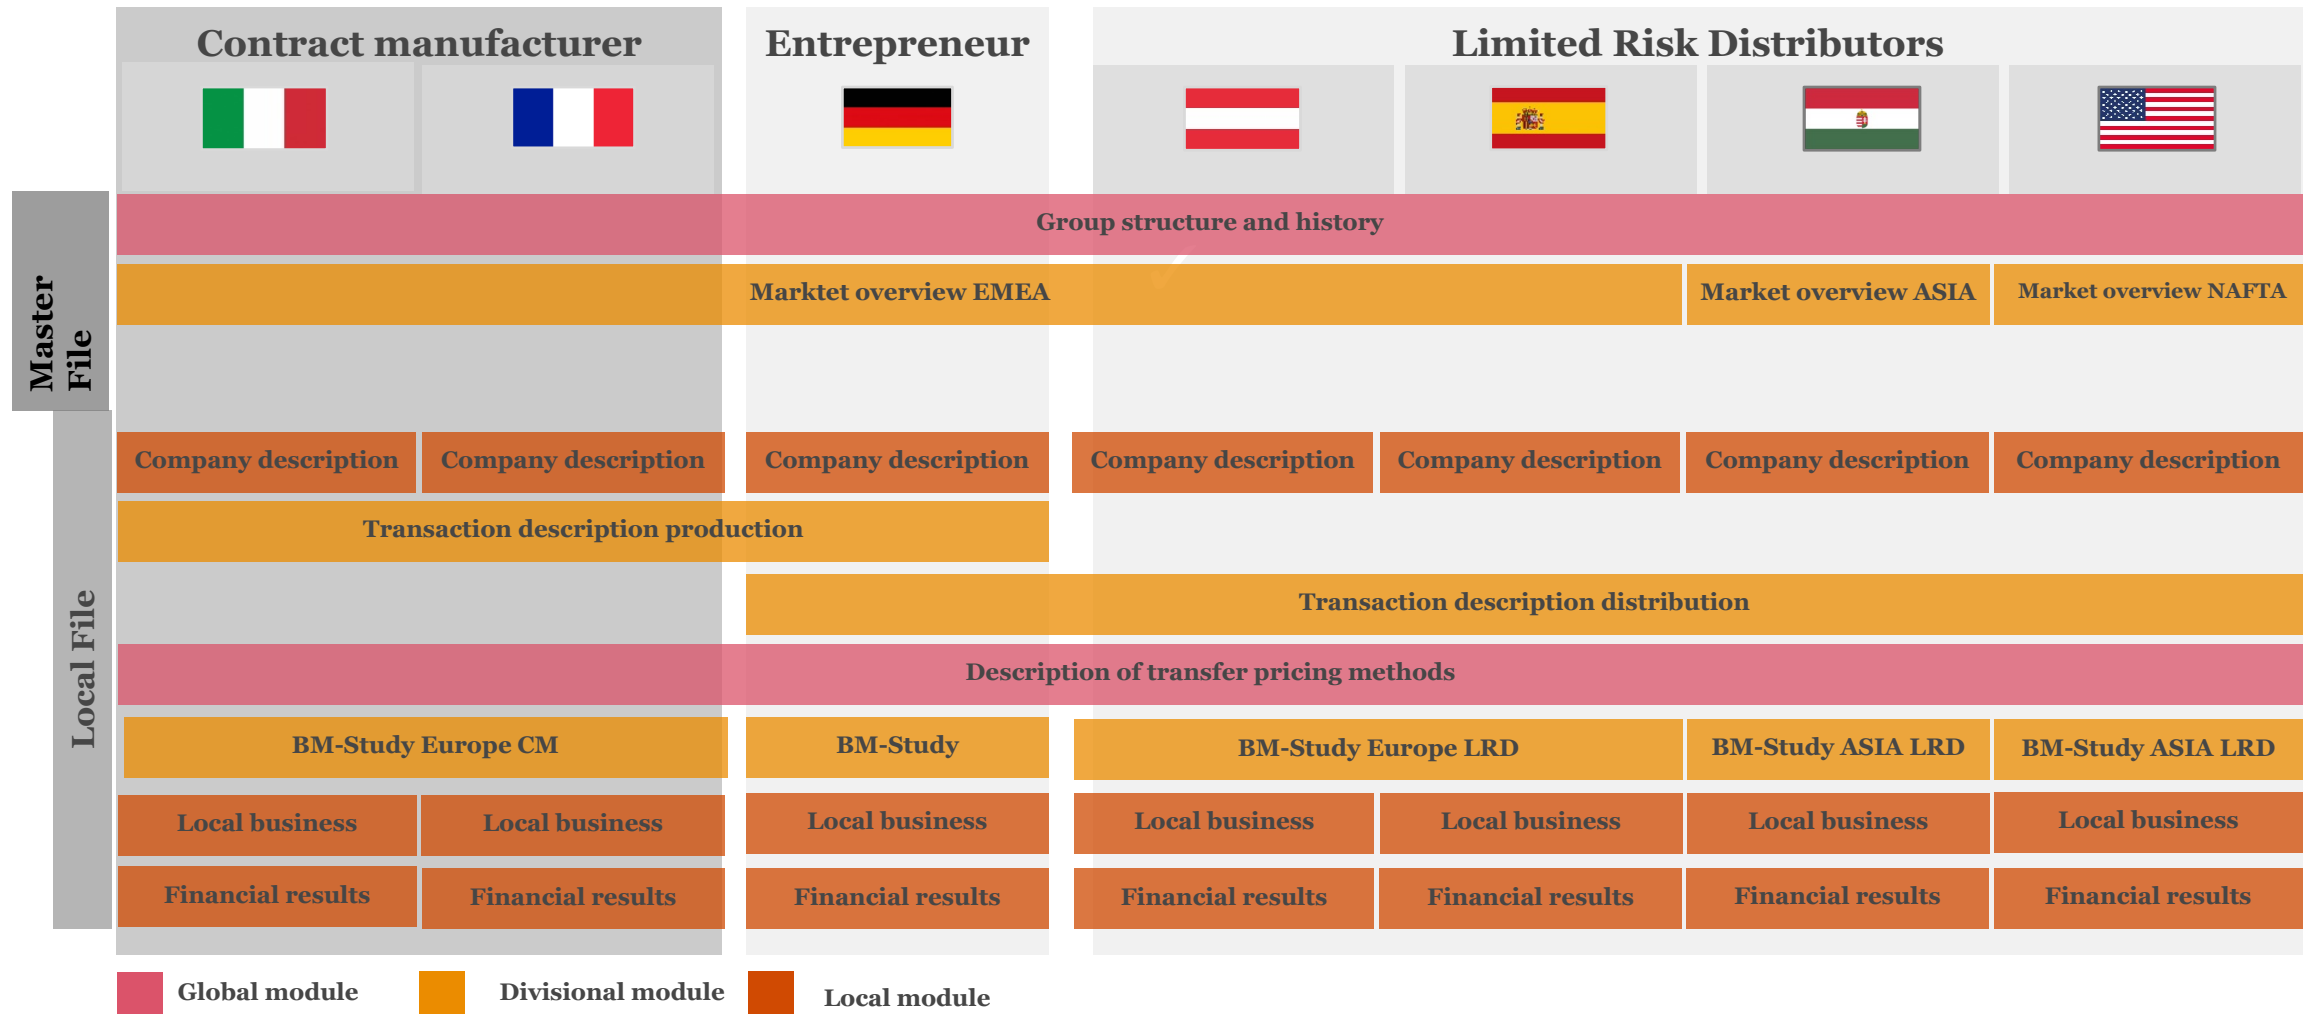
Contract manufacturer

Entrepreneur

Limited Risk Distributors

Master File

Group structure and history

Marktet overview EMEA

Market overview ASIA

Market overview NAFTA

Local File

Company description

Company description

Company description

Company description

Company description

Company description

Company description

Transaction description production

Transaction description distribution

Description of transfer pricing methods

BM-Study Europe CM

BM-Study

BM-Study Europe LRD

BM-Study ASIA LRD

BM-Study ASIA LRD

Local business

Local business

Local business

Local business

Local business

Local business

Local business

Financial results

Financial results

Financial results

Financial results

Financial results

Financial results

Financial results

Global module

Divisional module

Local module